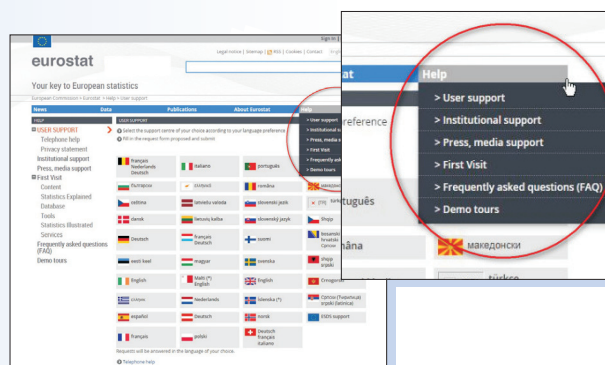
Sign in

eurostat

Legal notice | Sitemap | RSS | Cookies | Contact | English

Your key to European statistics

European Commission > Eurostat > Help > User support

News | Data | Publications | About Eurostat | Help

HELP

USER SUPPORT
Telephone help
Privacy statement
Institutional support
Press, media support
First Visit
Content
Statistics Explained
Database
Tools
Statistics Illustrated
Services
Frequently asked questions (FAQ)
Demo tours

USER SUPPORT

Select the support centre of your choice according to your language preference

Fill in the request form proposed and submit

| | | | |
|---|---|---|---|
| français Nederlands Deutsch | italiano | português | македонски |
| български | ελληνικά | română | |
| čeština | latviešu valoda | slovenski jezik | |
| dansk | lietuvių kalba | slovenský jazyk | |
| Deutsch | français Deutsch | suomi | bosanski hrvatski Српски |
| eesti keel | magyar | svenska | shqip srpski |
| English | Malti (\*) English | English | Crnogorski |
| ελληνικά | nederlands | íslenska (\*) | Српски (Тирилица) srpski (latinica) |
| español | deutsch | norsk | ESDS support |
| français | polski | Deutsch français italiano | |

Requests will be answered in the language of your choice.

Telephone help

stat

Help

> User support
> Institutional support
> Press, media support
> First Visit
> Frequently asked questions (FAQ)
> Demo tours

preference

ortuguês

mâna

македонски

türkçe